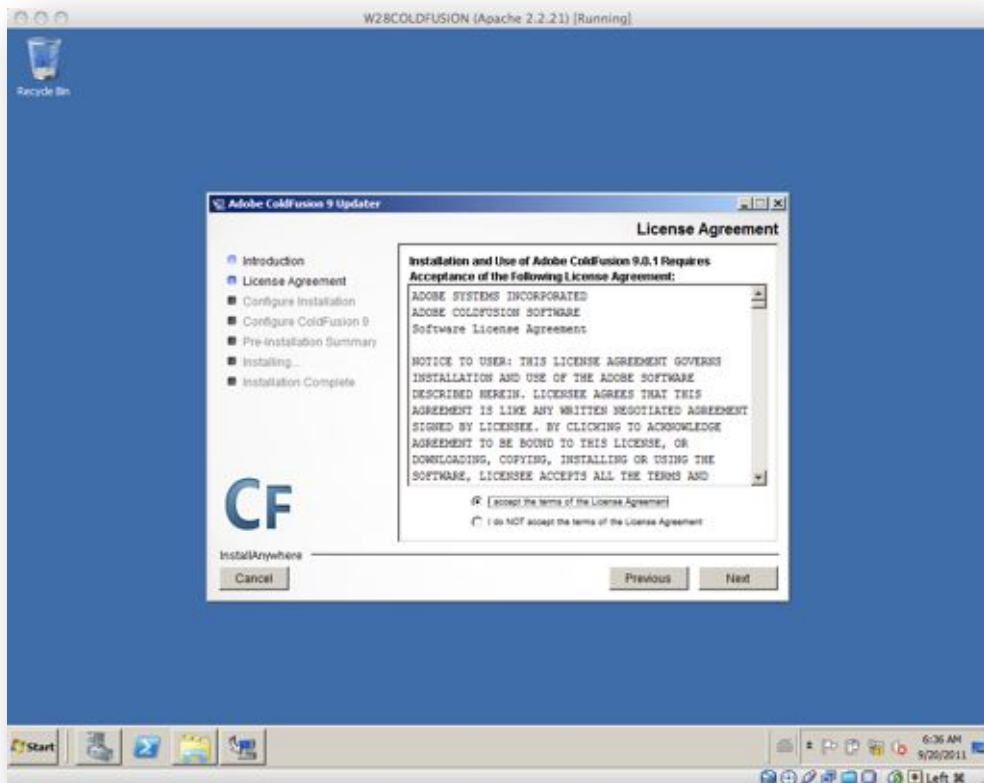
W28COLDFUSION (Apache 2.2.21) [Running]

Recycle Bin

Adobe ColdFusion 9 Updater

License Agreement

Introduction
License Agreement
Configure Installation
Configure ColdFusion 9
Pre-Installation Summary
Installing...
Installation Complete

Installation and Use of Adobe ColdFusion 9.0.1 Requires Acceptance of the Following License Agreement:

ADOBE SYSTEMS INCORPORATED
ADOBE COLDFUSION SOFTWARE
Software License Agreement

NOTICE TO USER: THIS LICENSE AGREEMENT GOVERNS INSTALLATION AND USE OF THE ADOBE SOFTWARE DESCRIBED HEREIN. LICENSEE AGREES THAT THIS AGREEMENT IS LIKE ANY WRITTEN NEGOTIATED AGREEMENT SIGNED BY LICENSEE. BY CLICKING TO ACKNOWLEDGE AGREEMENT TO BE BOUND TO THIS LICENSE, OR DOWNLOADING, COPYING, INSTALLING OR USING THE SOFTWARE, LICENSEE ACCEPTS ALL THE TERMS AND

I accept the terms of the License Agreement
I do NOT accept the terms of the License Agreement

CF

InstallAnywhere

Cancel

Previous

Next

Start

6:36 AM
9/20/2011

Left ⌘